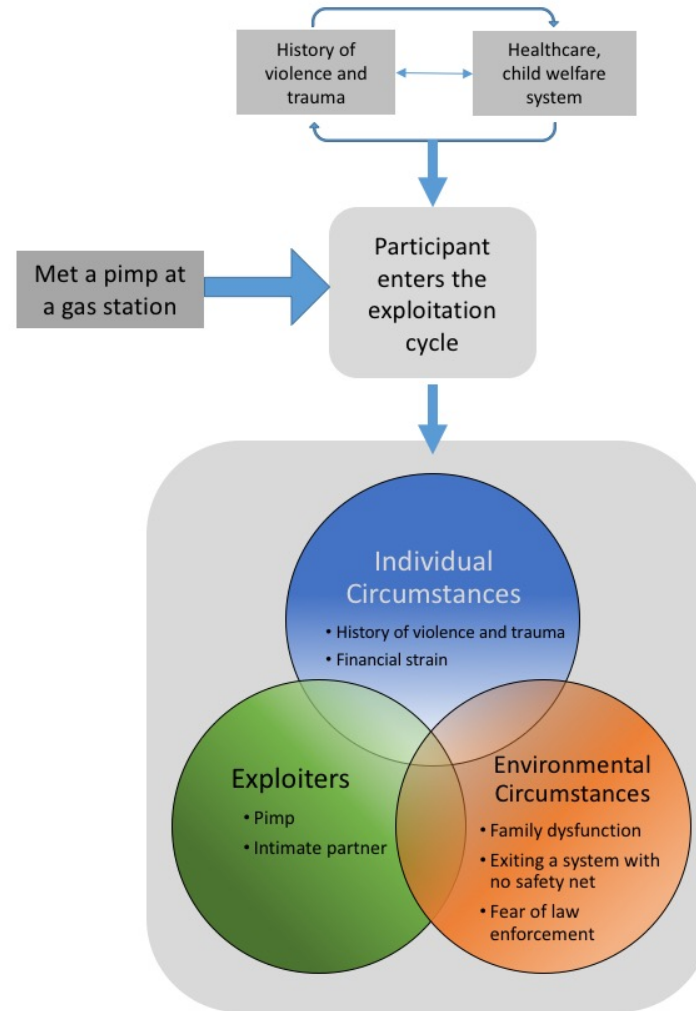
History of violence and trauma

Healthcare, child welfare system

Met a pimp at a gas station

Participant enters the exploitation cycle

Individual Circumstances

• History of violence and trauma
• Financial strain

Exploiters

• Pimp
• Intimate partner

Environmental Circumstances

• Family dysfunction
• Exiting a system with no safety net
• Fear of law enforcement